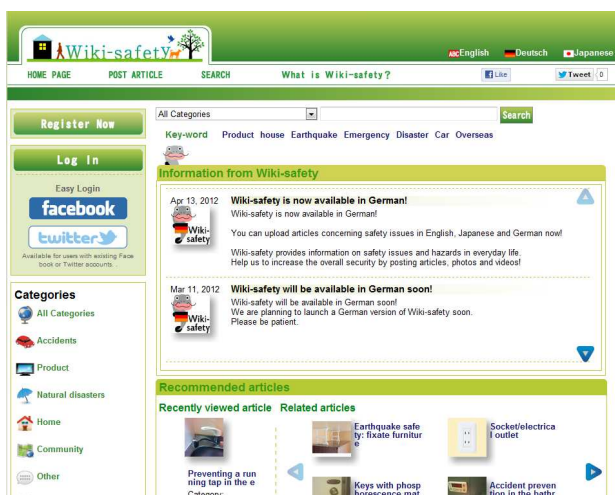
Wiki-safety

English Deutsch Japanese

HOME PAGE POST ARTICLE SEARCH What is Wiki-safety?

Like Tweet 0

Register Now

Log In

Easy Login

facebook

twitter

Available for users with existing Face book or Twitter accounts.

Categories

All Categories

Accidents

Product

Natural disasters

Home

Community

Other

All Categories

Search

Key-word Product house Earthquake Emergency Disaster Car Overseas

Information from Wiki-safety

Apr 13, 2012

Wiki-safety

Wiki-safety is now available in German!

Wiki-safety is now available in German!

You can upload articles concerning safety issues in English, Japanese and German now!

Wiki-safety provides information on safety issues and hazards in everyday life.
Help us to increase the overall security by posting articles, photos and videos!

Mar 11, 2012

Wiki-safety

Wiki-safety will be available in German soon!

Wiki-safety will be available in German soon!
We are planning to launch a German version of Wiki-safety soon.
Please be patient.

Recommended articles

Recently viewed article Related articles

Preventing a running tap in the e

Category:

Earthquake safety: fixate furniture

Socket/electrical outlet

Keys with phosphorescence mat

Accident prevention in the bathr